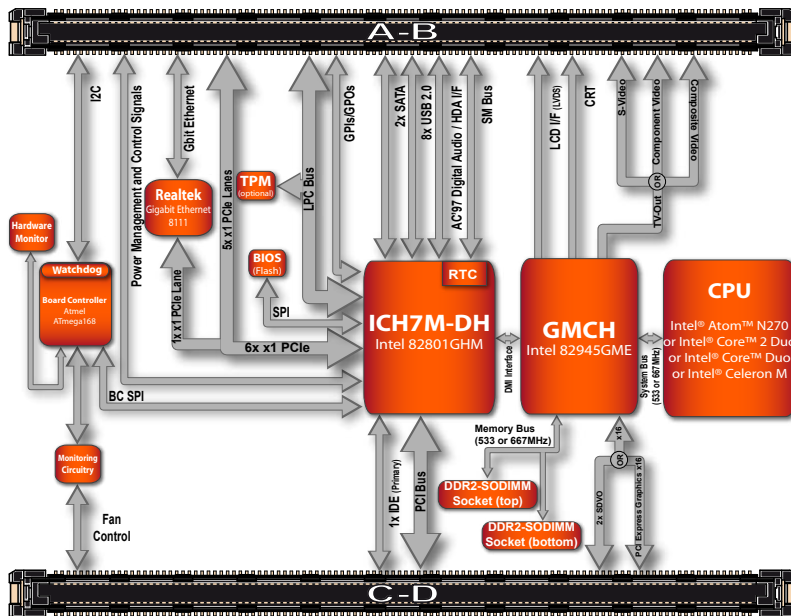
A-B

I2C

Power Management and Control Signals

Gbit Ethernet

5x x1 PCIe Lanes

LPC Bus

GPIs/GPOs

2x SATA

8x USB 2.0

AC'97 Digital Audio / HDA I/F

SM Bus

LCD I/F (LVDS)

CRT

S-Video

Component Video

Composite Video

TV-Out

OR

Hardware Monitor

Realtek
Gigabit Ethernet
8111

TPM
(optional)

Watchdog

Board Controller
Atmel
ATmega168

BIOS
(Flash)

1x x1 PCIe Lane

SPI

6x x1 PCIe

RTC

ICH7M-DH
Intel 82801GHM

DMI Interface

GMCH
Intel 82945GME

System Bus
(533 or 667 MHz)

CPU
Intel® Atom™ N270
or Intel® Core™ 2 Duo
or Intel® Core™ Duo
or Intel® Celeron M

BC SPI

Memory Bus
(533 or 667MHz)

x16

OR

Monitoring Circuitry

1x IDE (Primary)

PCI Bus

DDR2-SODIMM
Socket (top)

DDR2-SODIMM
Socket (bottom)

2x SDVO

PCI Express Graphics x16

Fan Control

C-D